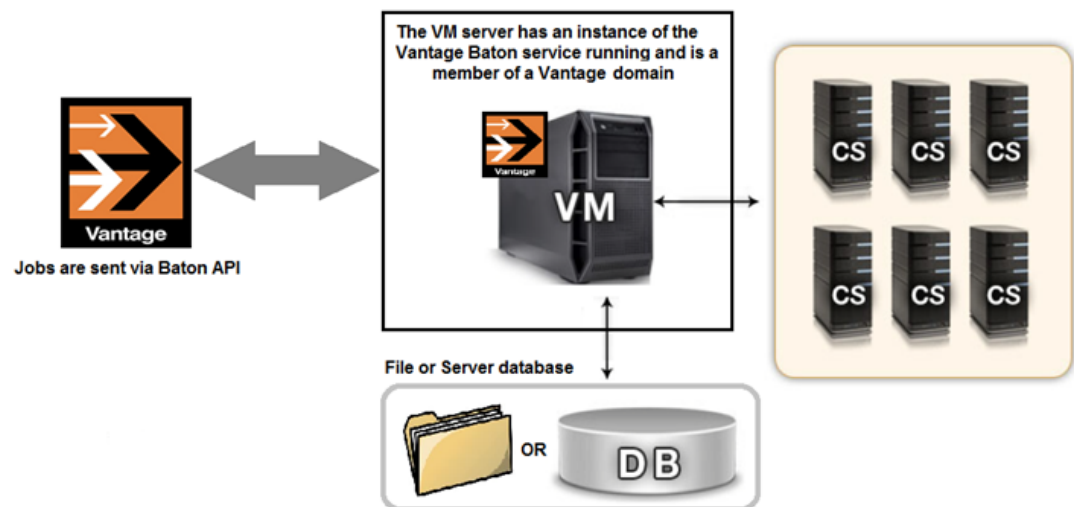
Vantage

Jobs are sent via Baton API

The VM server has an instance of the Vantage Baton service running and is a member of a Vantage domain

Vantage

VM

CS

CS

CS

CS

CS

CS

File or Server database

OR

DB